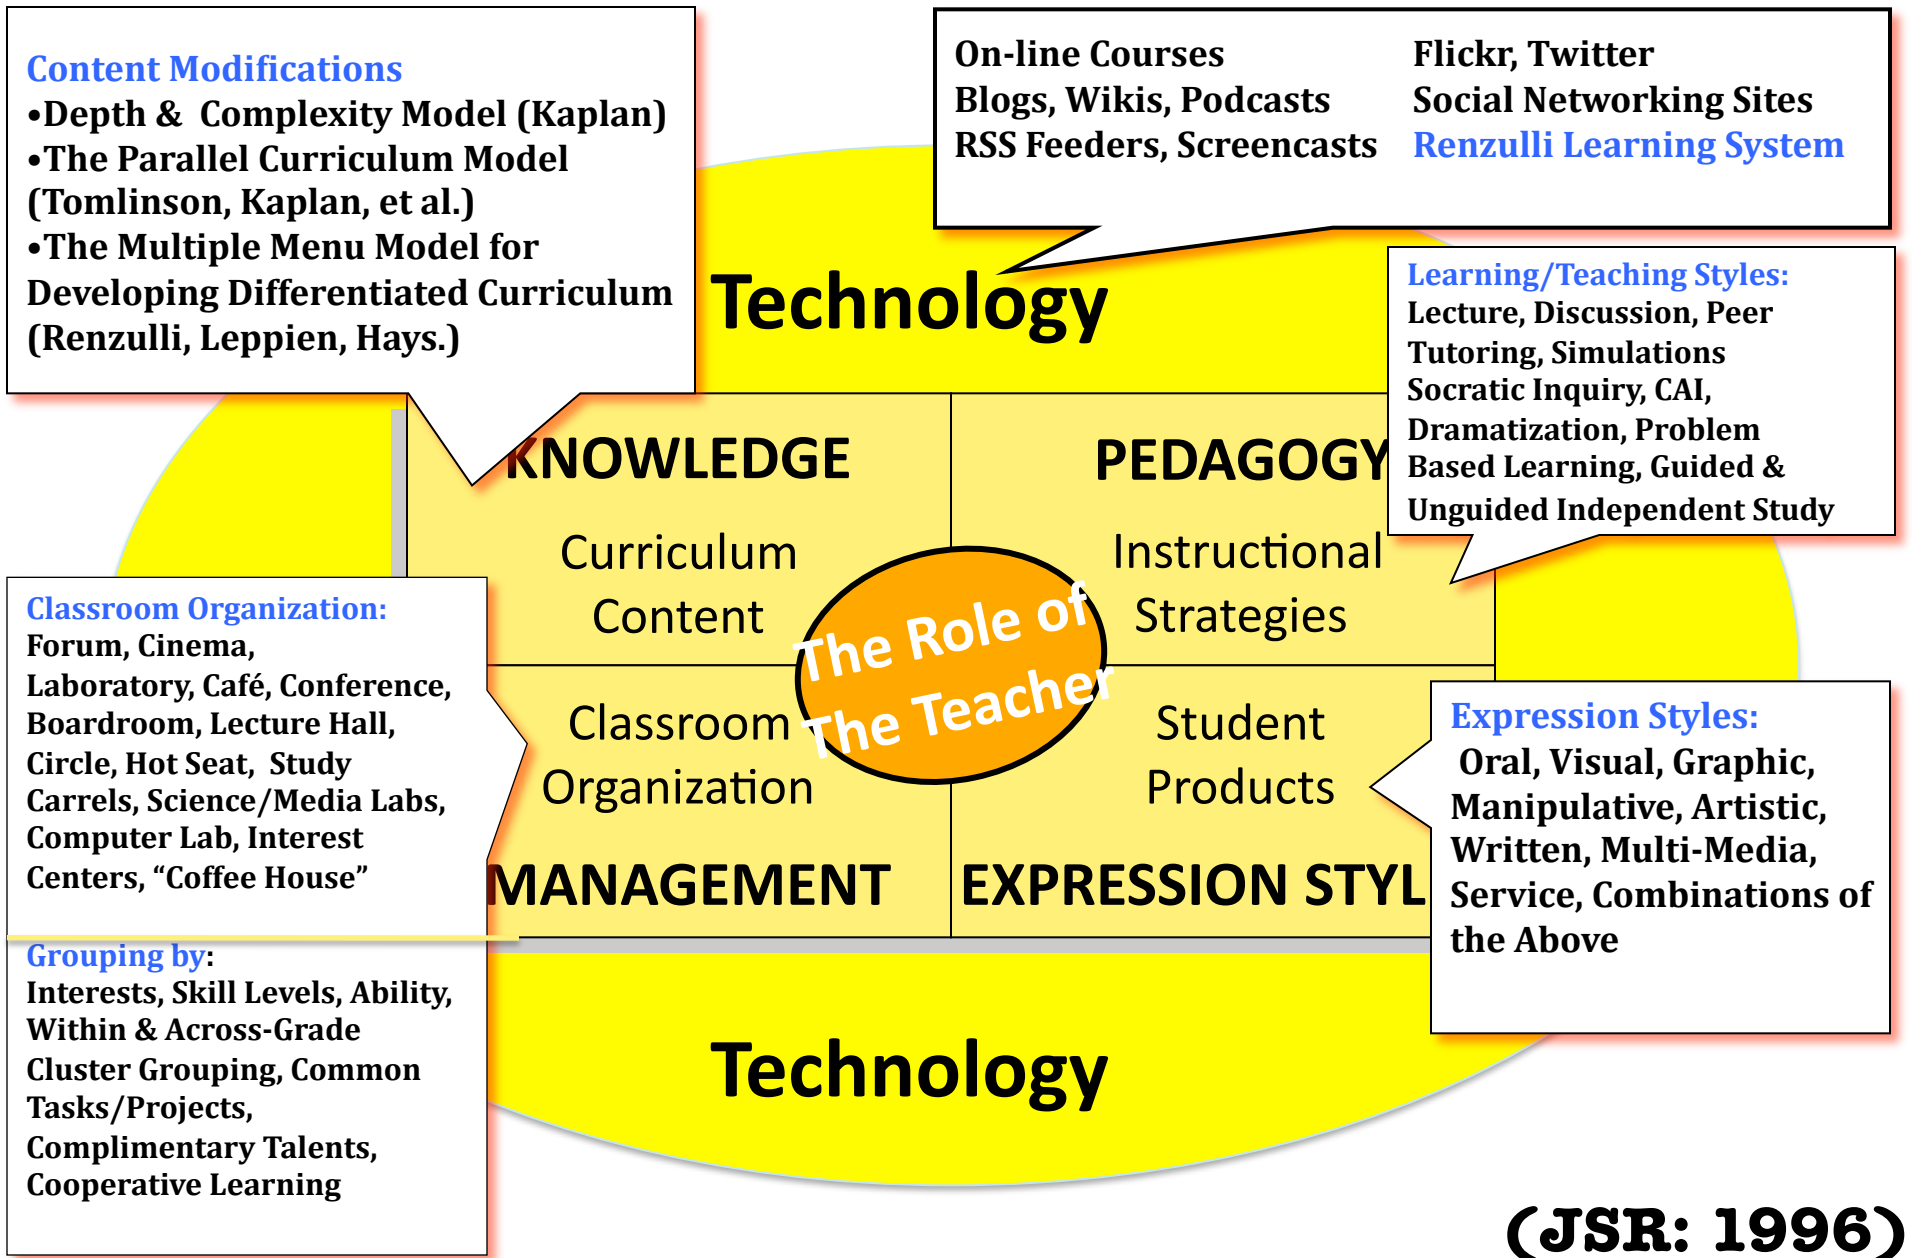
Content Modifications
•Depth & Complexity Model (Kaplan)
•The Parallel Curriculum Model (Tomlinson, Kaplan, et al.)
•The Multiple Menu Model for Developing Differentiated Curriculum (Renzulli, Leppien, Hays.)

On-line Courses
Blogs, Wikis, Podcasts
RSS Feeders, Screencasts

Flickr, Twitter
Social Networking Sites
Renzulli Learning System

Technology

Learning/Teaching Styles:
Lecture, Discussion, Peer Tutoring, Simulations Socratic Inquiry, CAI, Dramatization, Problem Based Learning, Guided & Unguided Independent Study

KNOWLEDGE

Curriculum Content

PEDAGOGY

Instructional Strategies

The Role of The Teacher

Classroom Organization:
Forum, Cinema, Laboratory, Café, Conference, Boardroom, Lecture Hall, Circle, Hot Seat, Study Carrels, Science/Media Labs, Computer Lab, Interest Centers, "Coffee House"

Classroom Organization

MANAGEMENT

Student Products

EXPRESSION STYL

Expression Styles:
Oral, Visual, Graphic, Manipulative, Artistic, Written, Multi-Media, Service, Combinations of the Above

Grouping by:
Interests, Skill Levels, Ability, Within & Across-Grade Cluster Grouping, Common Tasks/Projects, Complimentary Talents, Cooperative Learning

Technology

(JSR: 1996)